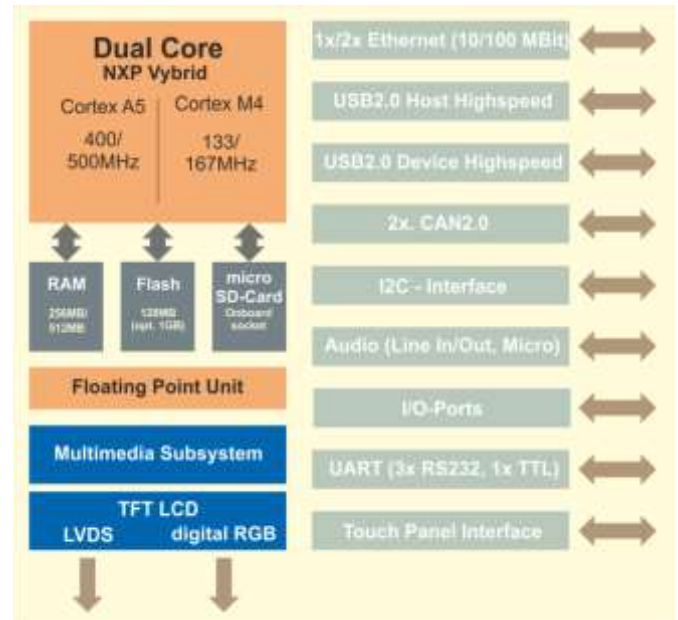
Dual Core
NXP Vybrid

Cortex A5
400/
500MHz

Cortex M4
133/
167MHz

RAM
256MB/
512MB

Flash
128MB
(opt. 1GB)

micro
SD-Card
Onboard socket

Floating Point Unit

Multimedia Subsystem

TFT LCD
LVDS digital RGB

1x/2x Ethernet (10/100 MBit)

USB2.0 Host Highspeed

USB2.0 Device Highspeed

2x. CAN2.0

I2C - Interface

Audio (Line In/Out, Micro)

I/O-Ports

UART (3x RS232, 1x TTL)

Touch Panel Interface